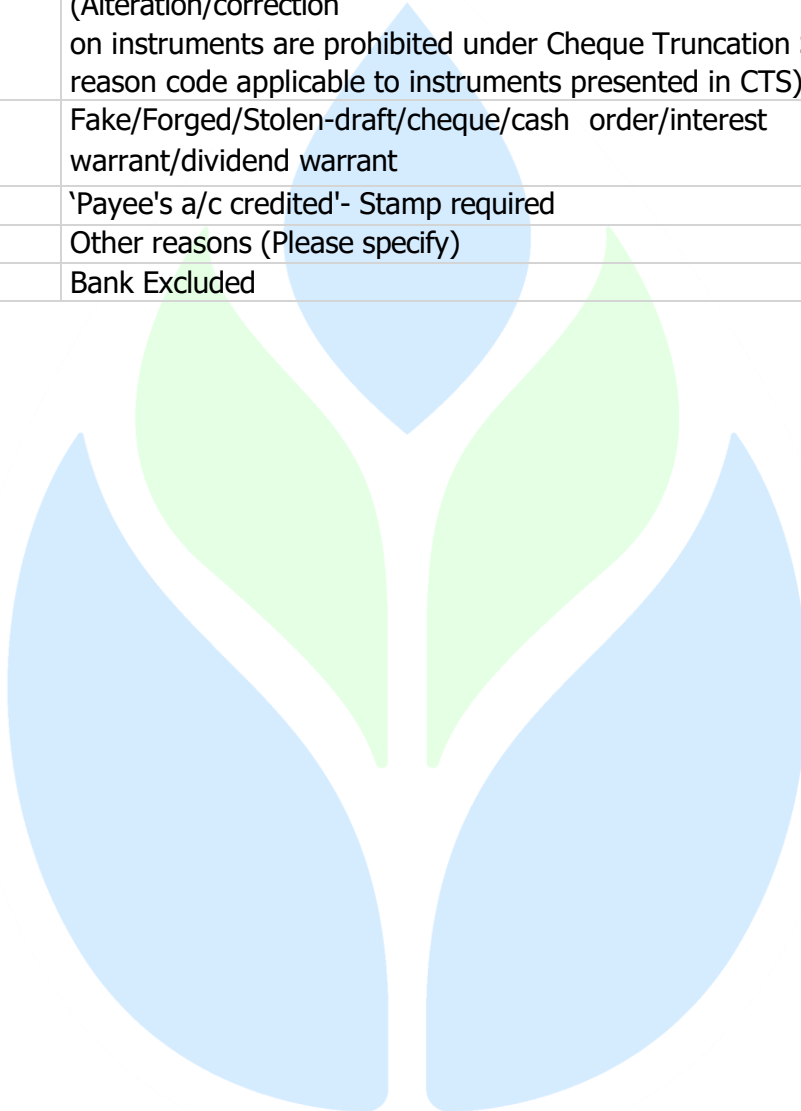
| | |
|---|---|
| | (Alteration/correction on instruments are prohibited under Cheque Truncation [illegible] reason code applicable to instruments presented in CTS) |
| | Fake/Forged/Stolen-draft/cheque/cash order/interest warrant/dividend warrant |
| | 'Payee's a/c credited'- Stamp required |
| | Other reasons (Please specify) |
| | Bank Excluded |